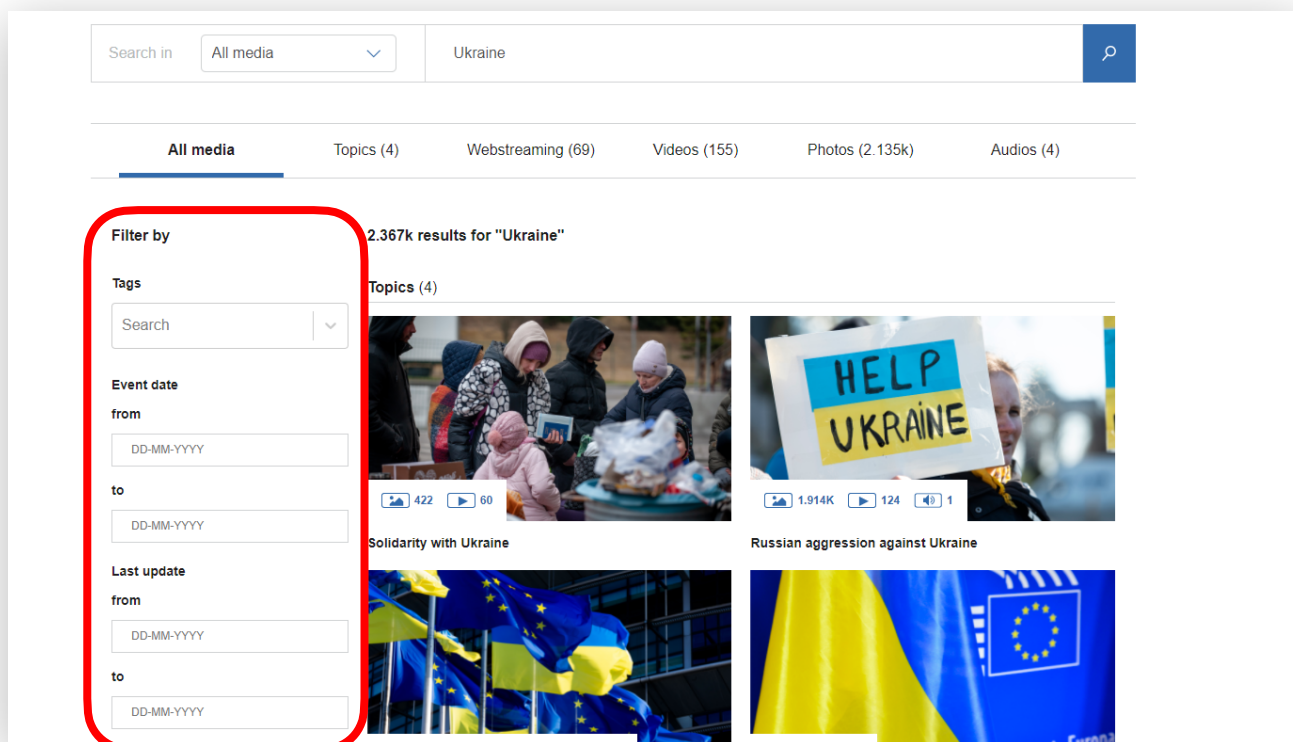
Search in All media

Ukraine

All media Topics (4) Webstreaming (69) Videos (155) Photos (2.135k) Audios (4)

Filter by

Tags

Search

Event date

from

DD-MM-YYYY

to

DD-MM-YYYY

Last update

from

DD-MM-YYYY

to

DD-MM-YYYY

2.367k results for "Ukraine"

Topics (4)

HELP UKRAINE

422 60

Solidarity with Ukraine

1.914K 124 1

Russian aggression against Ukraine